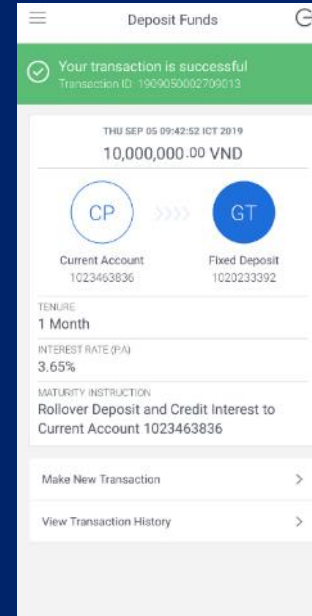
Deposit Funds

Your transaction is successful
Transaction ID: 1909050002709013

THU SEP 05 09:42:52 ICT 2019
10,000,000.00 VND

CP
Current Account
1023463836

GT
Fixed Deposit
1020233392

TENURE
1 Month

INTEREST RATE (P.A)
3.65%

MATURITY INSTRUCTION
Rollover Deposit and Credit Interest to Current Account 1023463836

Make New Transaction

View Transaction History